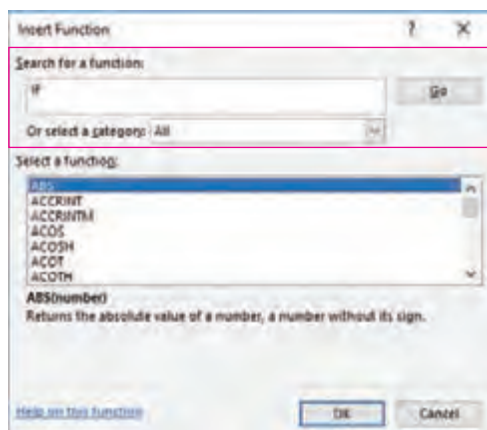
Insert Function

?

X

Search for a function:

IF

Go

Or select a category: All

Select a function:

ABS
ACCRINT
ACCRINTM
ACOS
ACOSH
ACOT
ACOTH

ABS(number)

Returns the absolute value of a number, a number without its sign.

Help on this function

OK

Cancel